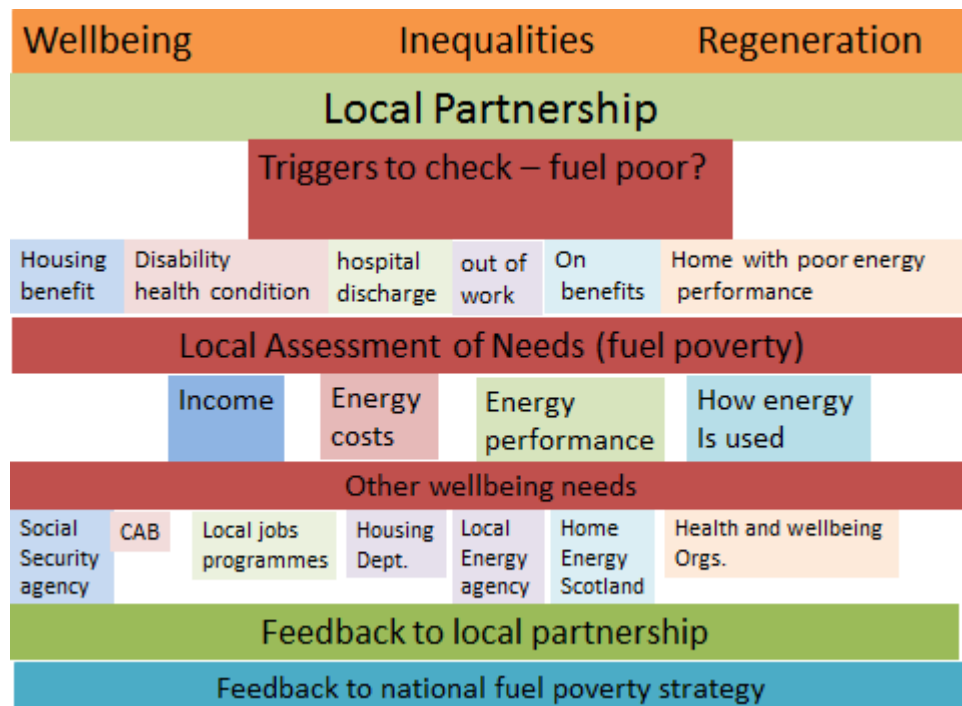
Wellbeing Inequalities Regeneration

Local Partnership

Triggers to check – fuel poor?

Housing benefit

Disability health condition

hospital discharge

out of work

On benefits

Home with poor energy performance

Local Assessment of Needs (fuel poverty)

Income

Energy costs

Energy performance

How energy Is used

Other wellbeing needs

Social Security agency

CAB

Local jobs programmes

Housing Dept.

Local Energy agency

Home Energy Scotland

Health and wellbeing Orgs.

Feedback to local partnership

Feedback to national fuel poverty strategy